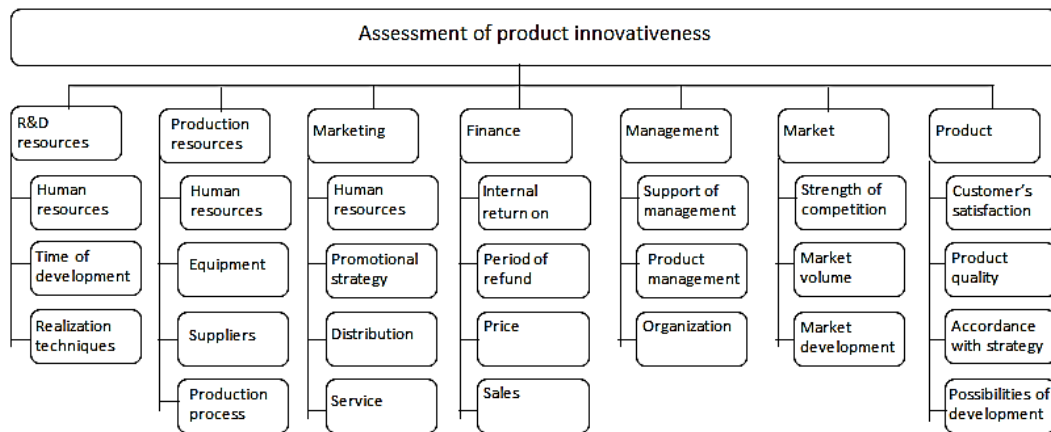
Assessment of product innovativeness

R&D resources
Human resources
Time of development
Realization techniques

Production resources
Human resources
Equipment
Suppliers
Production process

Marketing
Human resources
Promotional strategy
Distribution
Service

Finance
Internal return on
Period of refund
Price
Sales

Management
Support of management
Product management
Organization

Market
Strength of competition
Market volume
Market development

Product
Customer's satisfaction
Product quality
Accordance with strategy
Possibilities of development